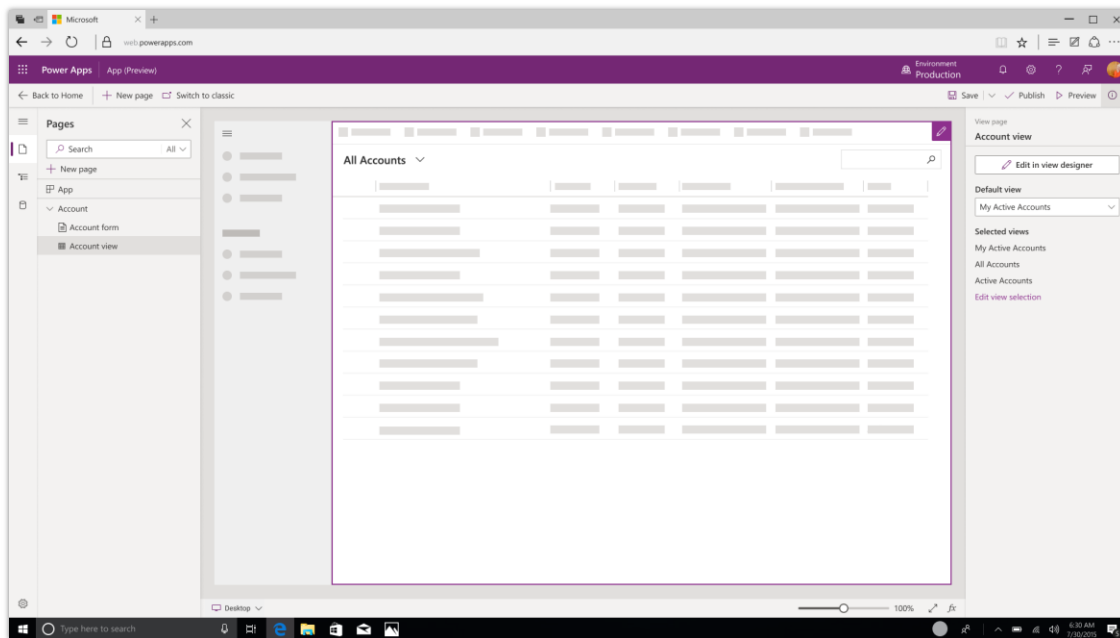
Microsoft

web.powerapps.com

Power Apps App (Preview)

Environment
Production

Back to Home + New page Switch to classic

Save Publish Preview

Pages

Search All

+ New page

App

Account

Account form

Account view

All Accounts

View page
Account view

Edit in view designer

Default view

My Active Accounts

Selected views

My Active Accounts

All Accounts

Active Accounts

Edit view selection

Desktop

100%

Type here to search

6:30 AM
7/30/2015